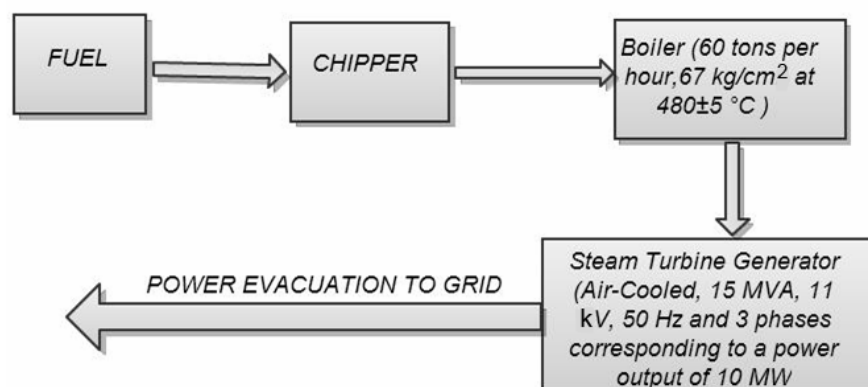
FUEL

CHIPPER

Boiler (60 tons per hour,67 kg/cm$^2$ at 480±5 °C )

Steam Turbine Generator (Air-Cooled, 15 MVA, 11 kV, 50 Hz and 3 phases corresponding to a power output of 10 MW

POWER EVACUATION TO GRID